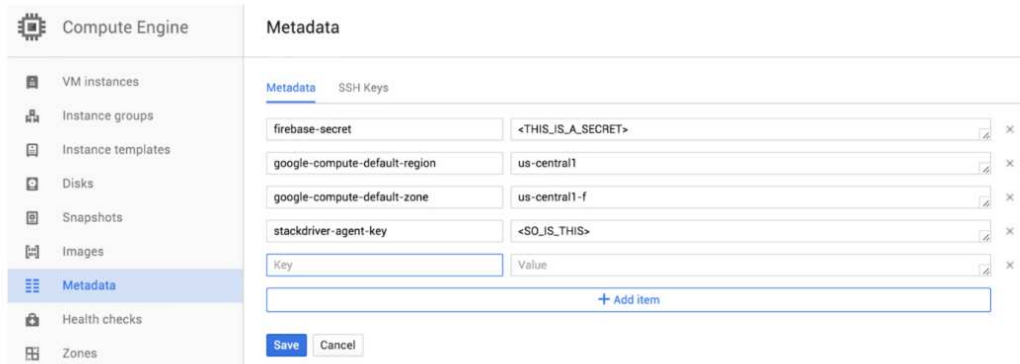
Compute Engine

VM instances
Instance groups
Instance templates
Disks
Snapshots
Images
Metadata
Health checks
Zones

Metadata

Metadata SSH Keys

| | | |
|---|---|---|
| firebase-secret | <THIS_IS_A_SECRET> | × |
| google-compute-default-region | us-central1 | × |
| google-compute-default-zone | us-central1-f | × |
| stackdriver-agent-key | <SO_IS_THIS> | × |
| Key | Value | × |

+ Add item

Save Cancel